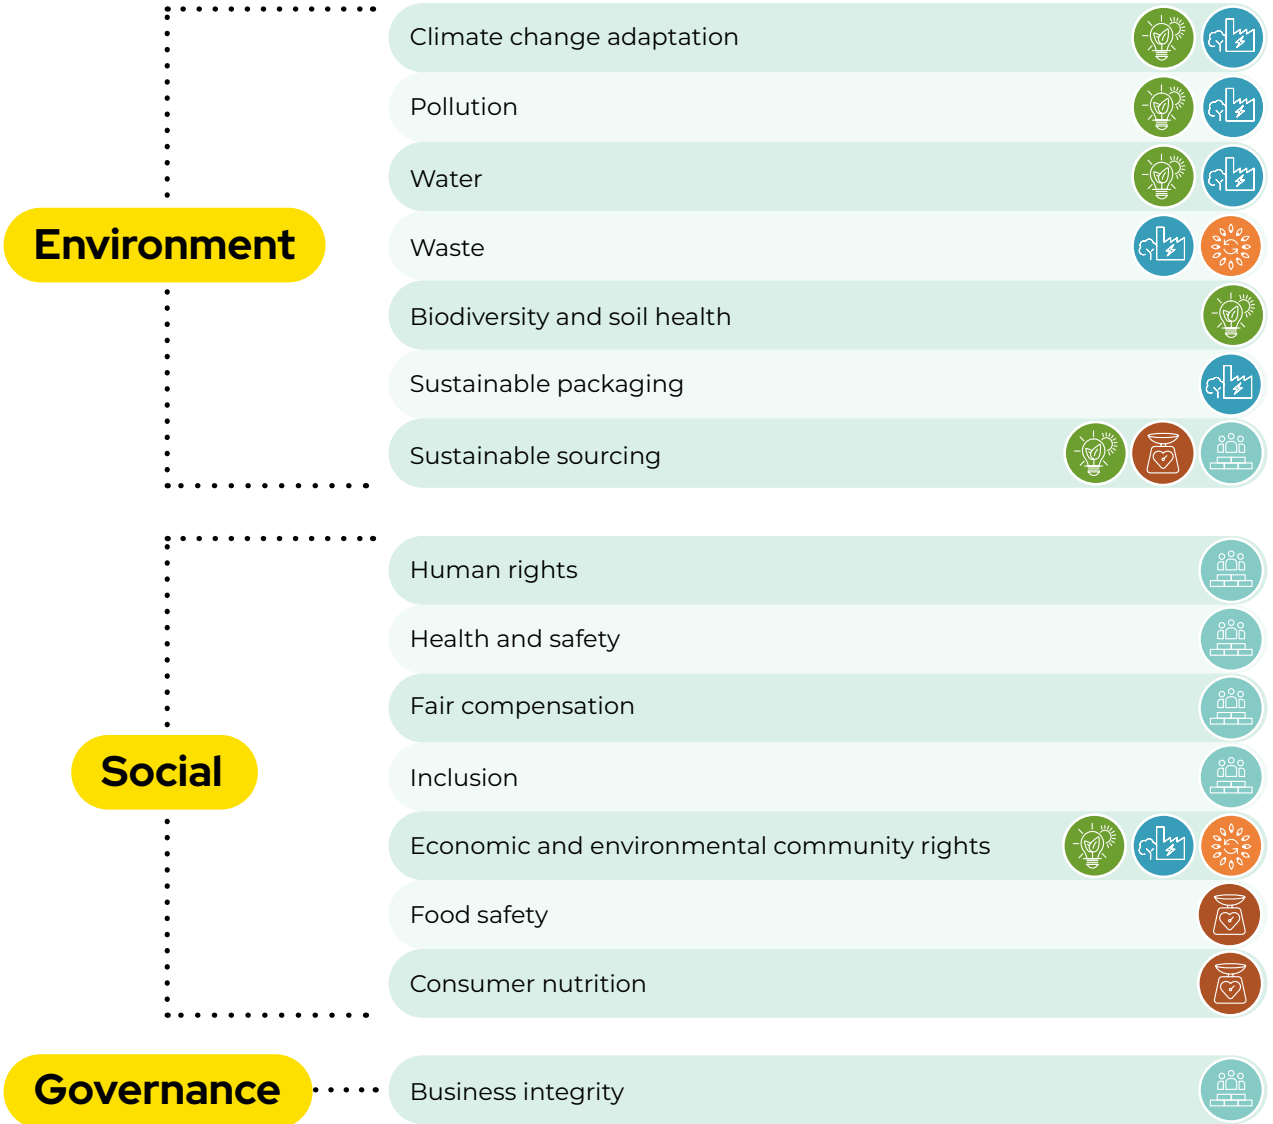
Environment

Climate change adaptation

Pollution

Water

Waste

Biodiversity and soil health

Sustainable packaging

Sustainable sourcing

Social

Human rights

Health and safety

Fair compensation

Inclusion

Economic and environmental community rights

Food safety

Consumer nutrition

Governance

Business integrity